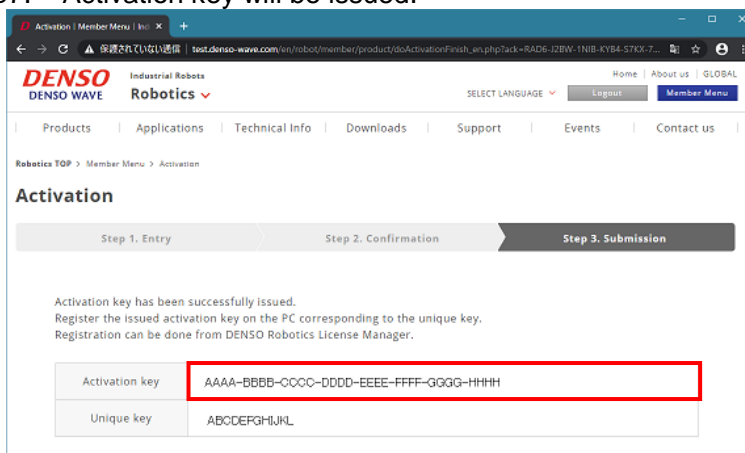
Activation key will be issued.

Activation | Member Menu | Ind ×

保護されていない通信 | test.denso-wave.com/en/robot/member/product/doActivationFinish_en.php?ack=RAD6-J2BW-1NIB-KYB4-S7KX-7...

DENSO
DENSO WAVE
Industrial Robots
Robotics

Home | About us | GLOBAL
SELECT LANGUAGE
Logout
Member Menu

Products | Applications | Technical Info | Downloads | Support | Events | Contact us

Robotics TOP > Member Menu > Activation

Activation

Step 1. Entry
Step 2. Confirmation
Step 3. Submission

Activation key has been successfully issued.
Register the issued activation key on the PC corresponding to the unique key.
Registration can be done from DENSO Robotics License Manager.

| Activation key | AAAA-BBBB-CCCC-DDDD-EEEE-FFFF-GGGG-HHHH |
|---|---|
| Unique key | ABCDEFGHIJKL |